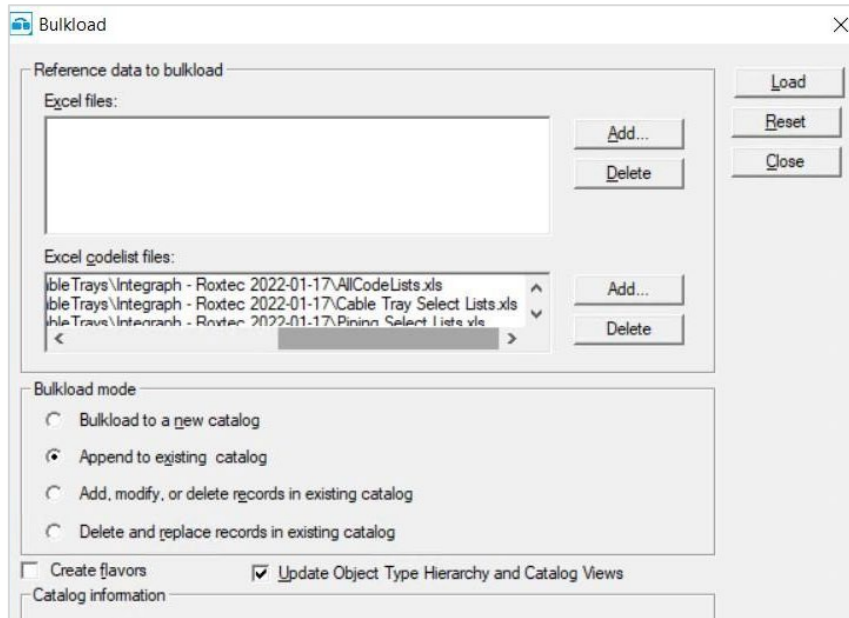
Bulkload

Reference data to bulkload

Excel files:

Add...

Delete

Excel codelist files:

ibleTrays\Integraph - Roxtec 2022-01-17\AllCodeLists.xls
ibleTrays\Integraph - Roxtec 2022-01-17\Cable Tray Select Lists.xls
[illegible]

Add...

Delete

Load

Reset

Close

Bulkload mode

Bulkload to a new catalog

Append to existing catalog

Add, modify, or delete records in existing catalog

Delete and replace records in existing catalog

Create flavors

Update Object Type Hierarchy and Catalog Views

Catalog information